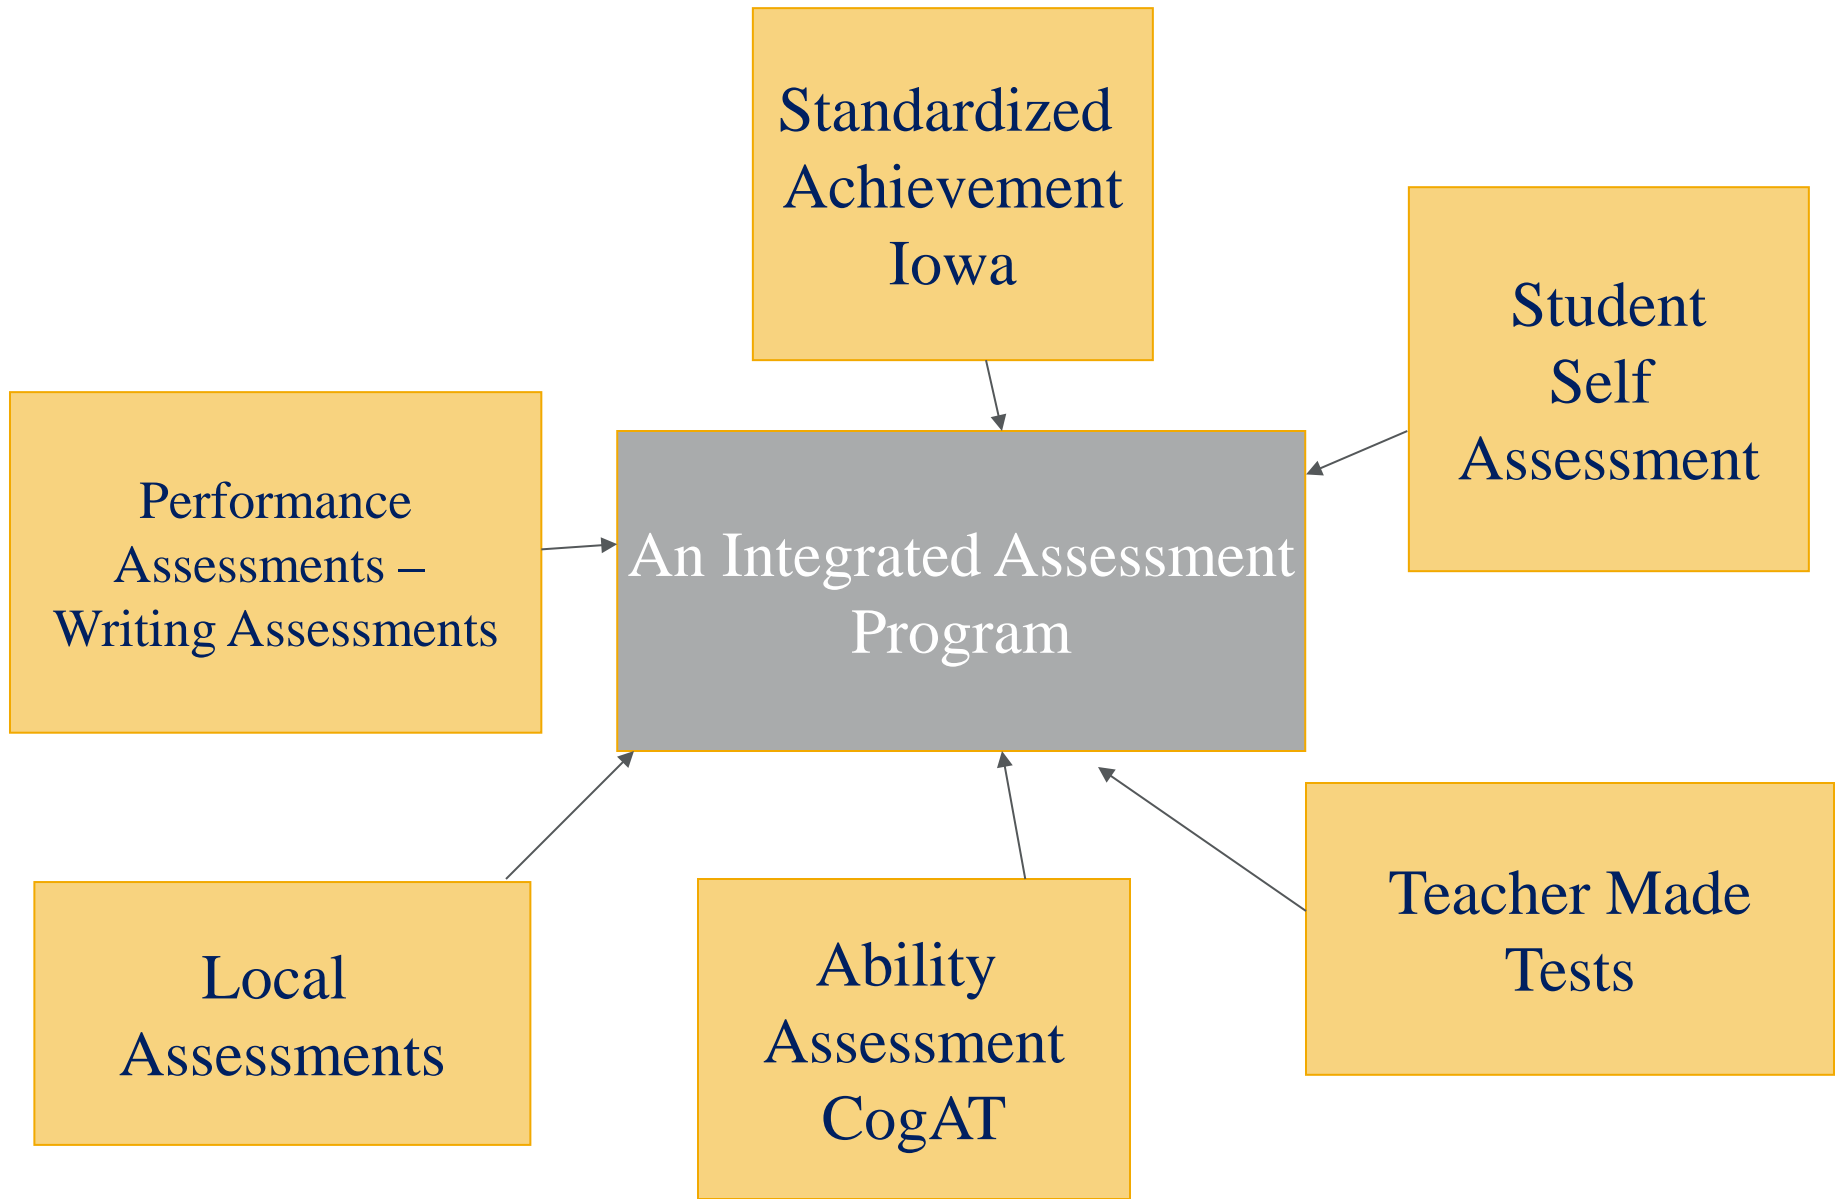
Standardized Achievement Iowa

Student Self Assessment

Performance Assessments – Writing Assessments

An Integrated Assessment Program

Local Assessments

Ability Assessment CogAT

Teacher Made Tests